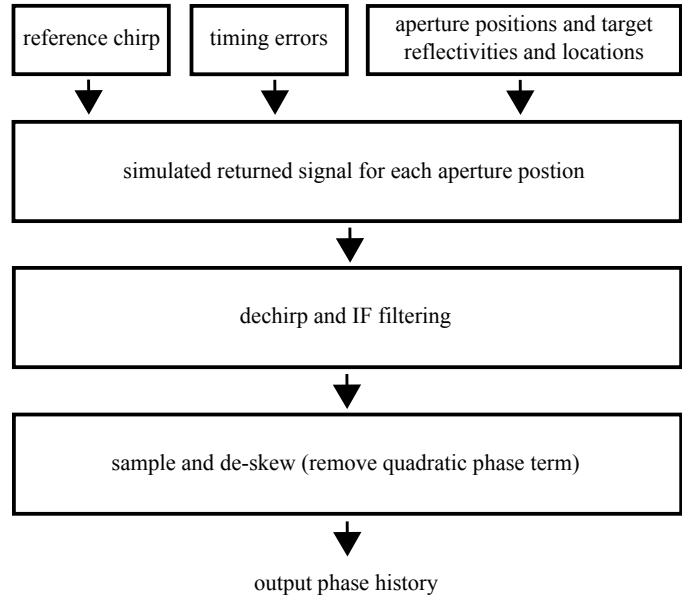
reference chirp

timing errors

aperture positions and target reflectivities and locations

simulated returned signal for each aperture postion

dechirp and IF filtering

sample and de-skew (remove quadratic phase term)

output phase history